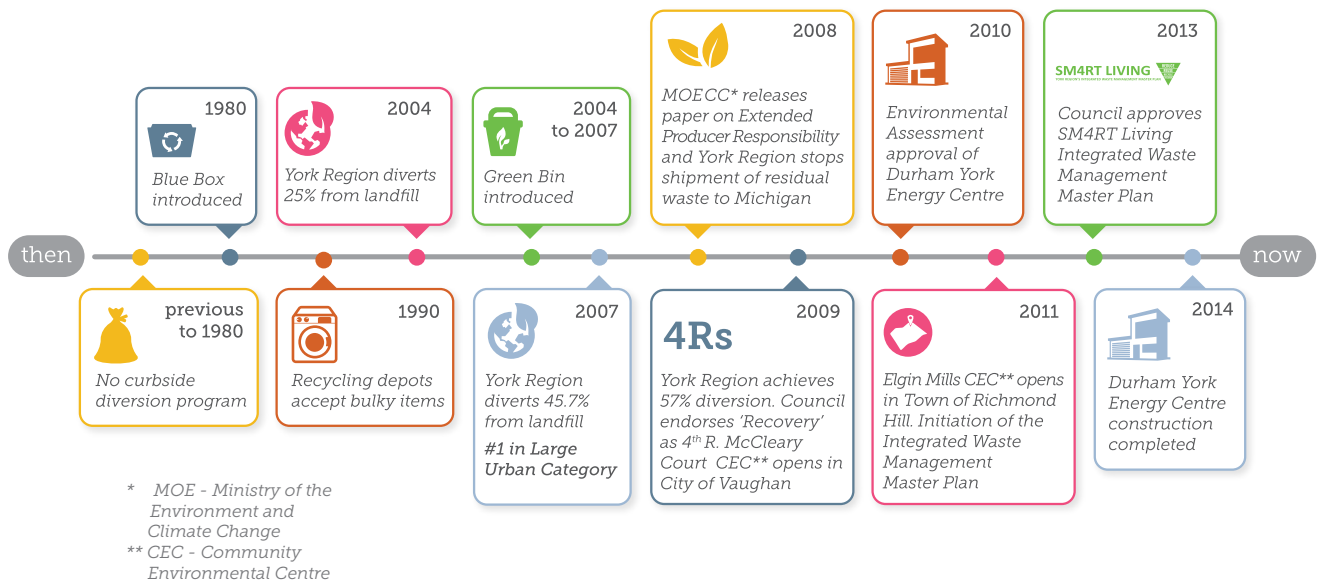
then

now

1980
Blue Box introduced

2004
York Region diverts 25% from landfill

2004 to 2007
Green Bin introduced

2008
MOECC* releases paper on Extended Producer Responsibility and York Region stops shipment of residual waste to Michigan

2010
Environmental Assessment approval of Durham York Energy Centre

2013
SM4RT LIVING
Council approves SM4RT Living Integrated Waste Management Master Plan

previous to 1980
No curbside diversion program

1990
Recycling depots accept bulky items

2007
York Region diverts 45.7% from landfill
#1 in Large Urban Category

2009
4Rs
York Region achieves 57% diversion. Council endorses 'Recovery' as 4th R. McCleary Court CEC** opens in City of Vaughan

2011
Elgin Mills CEC** opens in Town of Richmond Hill. Initiation of the Integrated Waste Management Master Plan

2014
Durham York Energy Centre construction completed

* MOE - Ministry of the Environment and Climate Change
** CEC - Community Environmental Centre